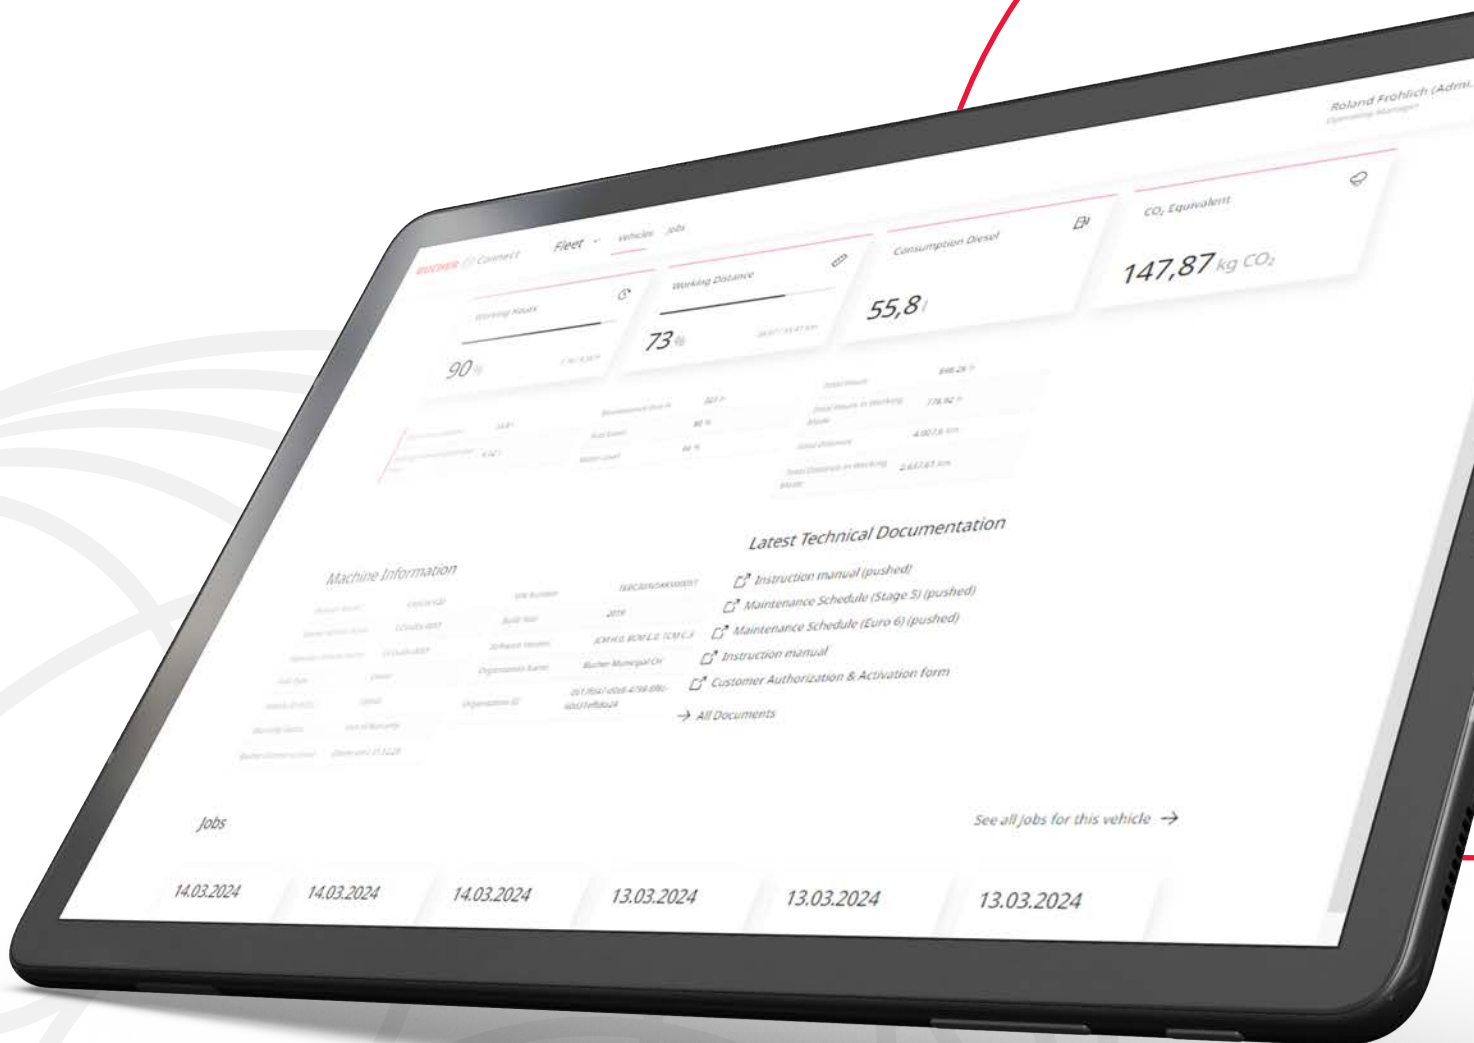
BUCHER Connect Fleet Vehicles Jobs

Roland Frohlich (Admi
Operating Manager

Working Hours
90 %

Working Distance
73 %

Consumption Diesel
55,8 l

$CO_2$ Equivalent
147,87 kg $CO_2$

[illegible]

Latest Technical Documentation
Instruction manual (pushed)
Maintenance Schedule (Stage 5) (pushed)
Maintenance Schedule (Euro 6) (pushed)
Instruction manual
Customer Authorization & Activation form
All Documents

Machine Information
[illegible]

Jobs
See all jobs for this vehicle

14.03.2024
14.03.2024
14.03.2024
13.03.2024
13.03.2024
13.03.2024